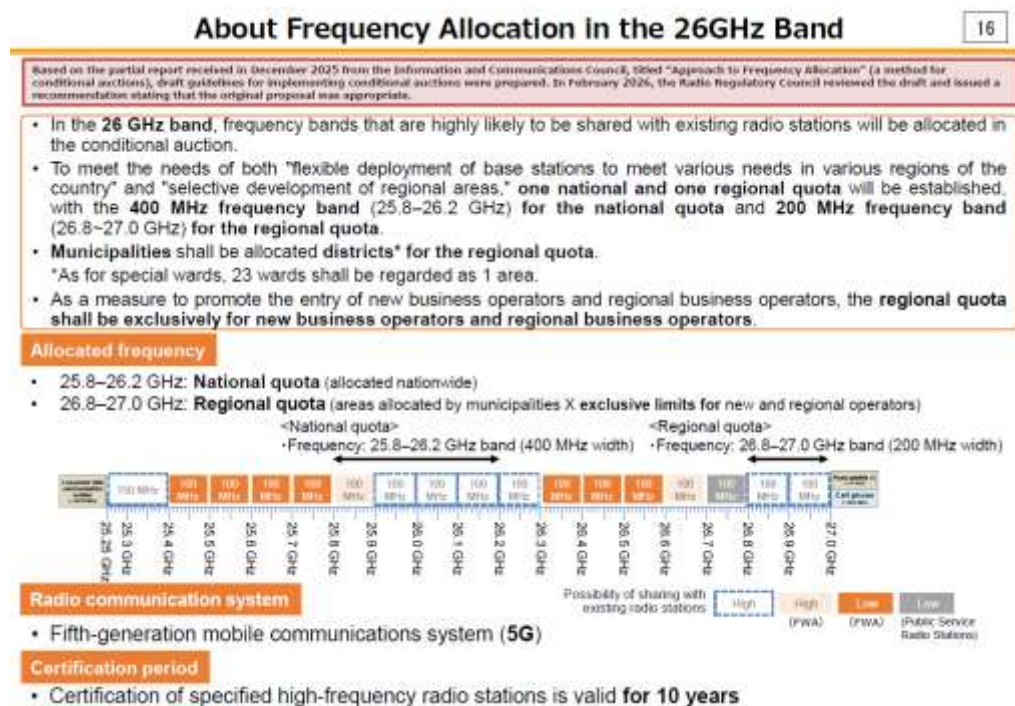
About Frequency Allocation in the 26GHz Band

16

Based on the partial report received in December 2025 from the Information and Communications Council, titled "Approach to Frequency Allocation" (a method for conditional auctions), draft guidelines for implementing conditional auctions were prepared. In February 2026, the Radio Regulatory Council reviewed the draft and issued a recommendation stating that the original proposal was appropriate.

• In the 26 GHz band, frequency bands that are highly likely to be shared with existing radio stations will be allocated in the conditional auction.
• To meet the needs of both "flexible deployment of base stations to meet various needs in various regions of the country" and "selective development of regional areas," one national and one regional quota will be established, with the 400 MHz frequency band (25.8–26.2 GHz) for the national quota and 200 MHz frequency band (26.8–27.0 GHz) for the regional quota.
• Municipalities shall be allocated districts* for the regional quota.
*As for special wards, 23 wards shall be regarded as 1 area.
• As a measure to promote the entry of new business operators and regional business operators, the regional quota shall be exclusively for new business operators and regional business operators.

Allocated frequency

• 25.8–26.2 GHz: National quota (allocated nationwide)
• 26.8–27.0 GHz: Regional quota (areas allocated by municipalities X exclusive limits for new and regional operators)

<National quota>
·Frequency: 25.8–26.2 GHz band (400 MHz width)

<Regional quota>
·Frequency: 26.8–27.0 GHz band (200 MHz width)

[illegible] 150 MHz 100 MHz 100 MHz 100 MHz 100 MHz 100 MHz 100 MHz 100 MHz 100 MHz 100 MHz 100 MHz 100 MHz 100 MHz 100 MHz 100 MHz 100 MHz 100 MHz 100 MHz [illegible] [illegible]

25.25 GHz 25.3 GHz 25.4 GHz 25.5 GHz 25.6 GHz 25.7 GHz 25.8 GHz 25.9 GHz 26.0 GHz 26.1 GHz 26.2 GHz 26.3 GHz 26.4 GHz 26.5 GHz 26.6 GHz 26.7 GHz 26.8 GHz 26.9 GHz 27.0 GHz

Radio communication system

Possibility of sharing with existing radio stations High High (FWA) Low (FWA) Low (Public Service Radio Stations)

• Fifth-generation mobile communications system (5G)

Certification period

• Certification of specified high-frequency radio stations is valid for 10 years